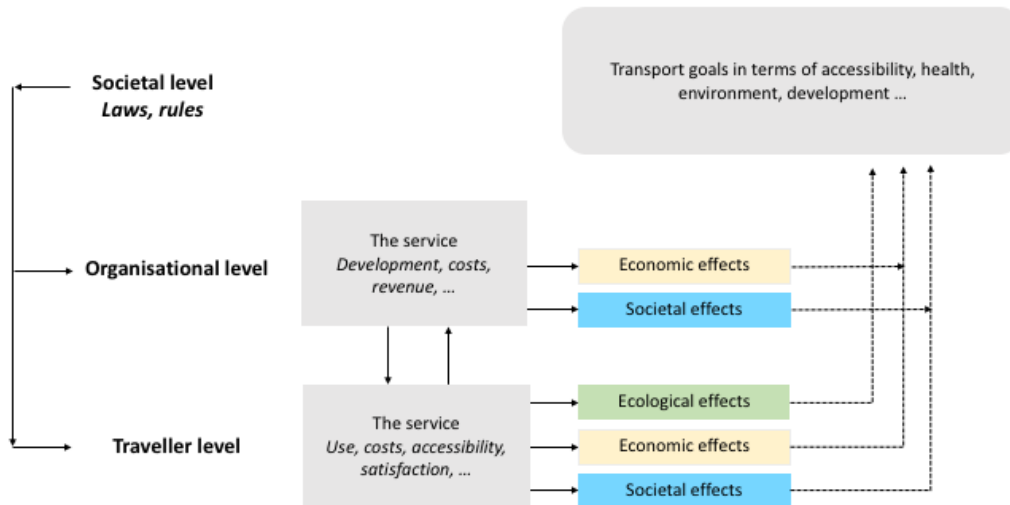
Societal level
*Laws, rules*

Transport goals in terms of accessibility, health, environment, development …

Organisational level

The service
*Development, costs, revenue, …*

Economic effects

Societal effects

Traveller level

The service
*Use, costs, accessibility, satisfaction, …*

Ecological effects

Economic effects

Societal effects